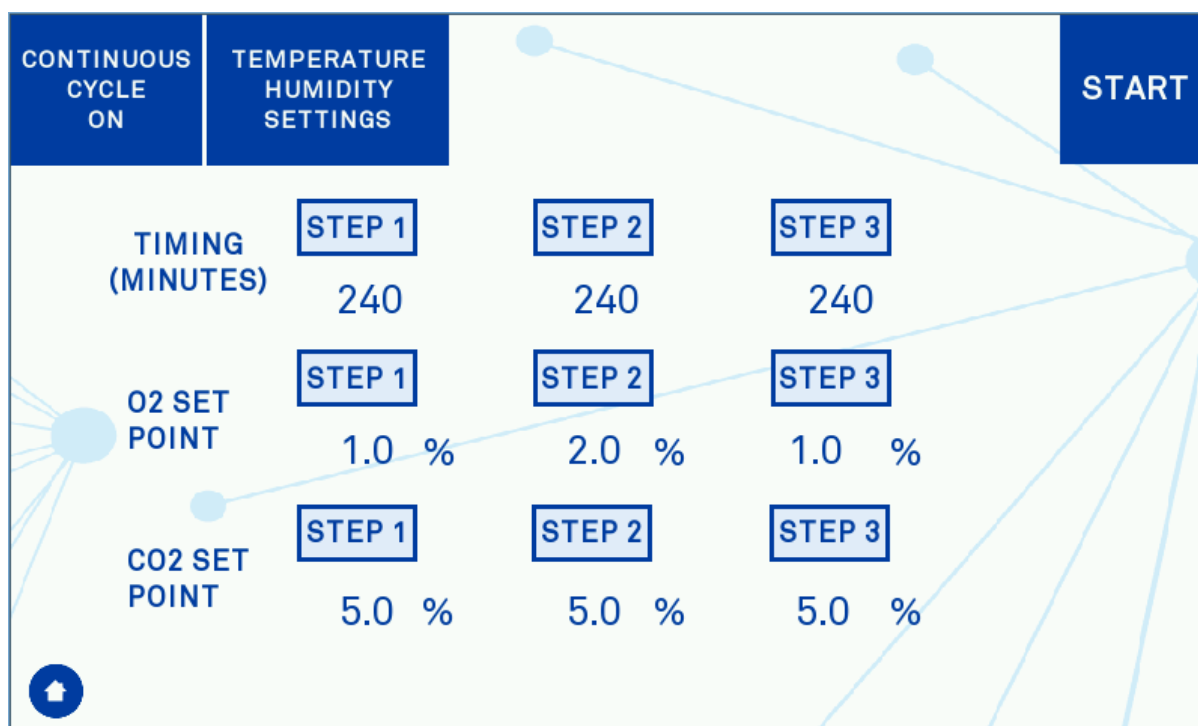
CONTINUOUS CYCLE ON

TEMPERATURE HUMIDITY SETTINGS

START

| | | | |
|---|---|---|---|
| TIMING (MINUTES) | STEP 1 | STEP 2 | STEP 3 |
| | 240 | 240 | 240 |
| O2 SET POINT | STEP 1 | STEP 2 | STEP 3 |
| | 1.0 % | 2.0 % | 1.0 % |
| CO2 SET POINT | STEP 1 | STEP 2 | STEP 3 |
| | 5.0 % | 5.0 % | 5.0 % |